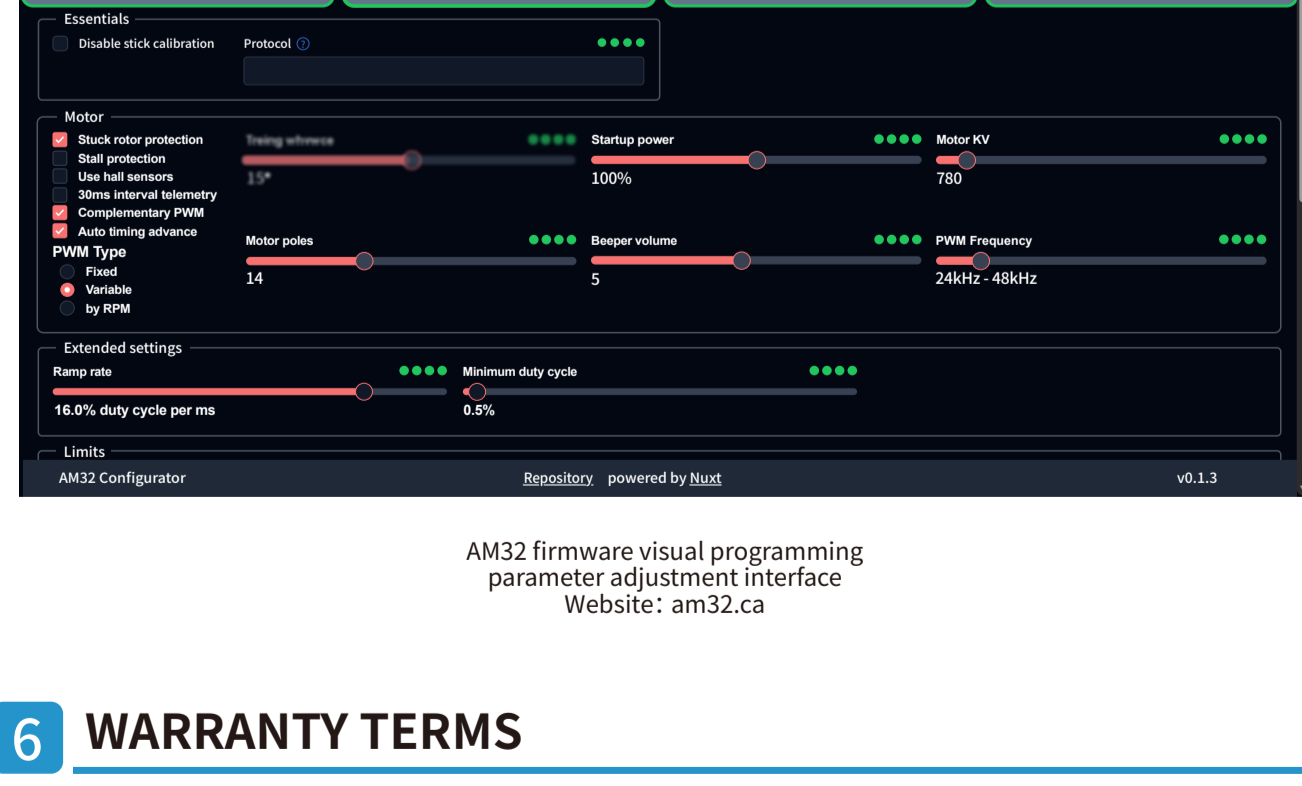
Essentials

Disable stick calibration

Protocol

Motor

Stuck rotor protection
Stall protection
Use hall sensors
30ms interval telemetry
Complementary PWM
Auto timing advance

PWM Type
Fixed
Variable
by RPM

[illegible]
15°

Startup power
100%

Motor KV
780

Motor poles
14

Beeper volume
5

PWM Frequency
24kHz - 48kHz

Extended settings

Ramp rate
16.0% duty cycle per ms

Minimum duty cycle
0.5%

Limits

AM32 Configurator Repository powered by Nuxt v0.1.3

AM32 firmware visual programming parameter adjustment interface
Website：am32.ca

6 WARRANTY TERMS